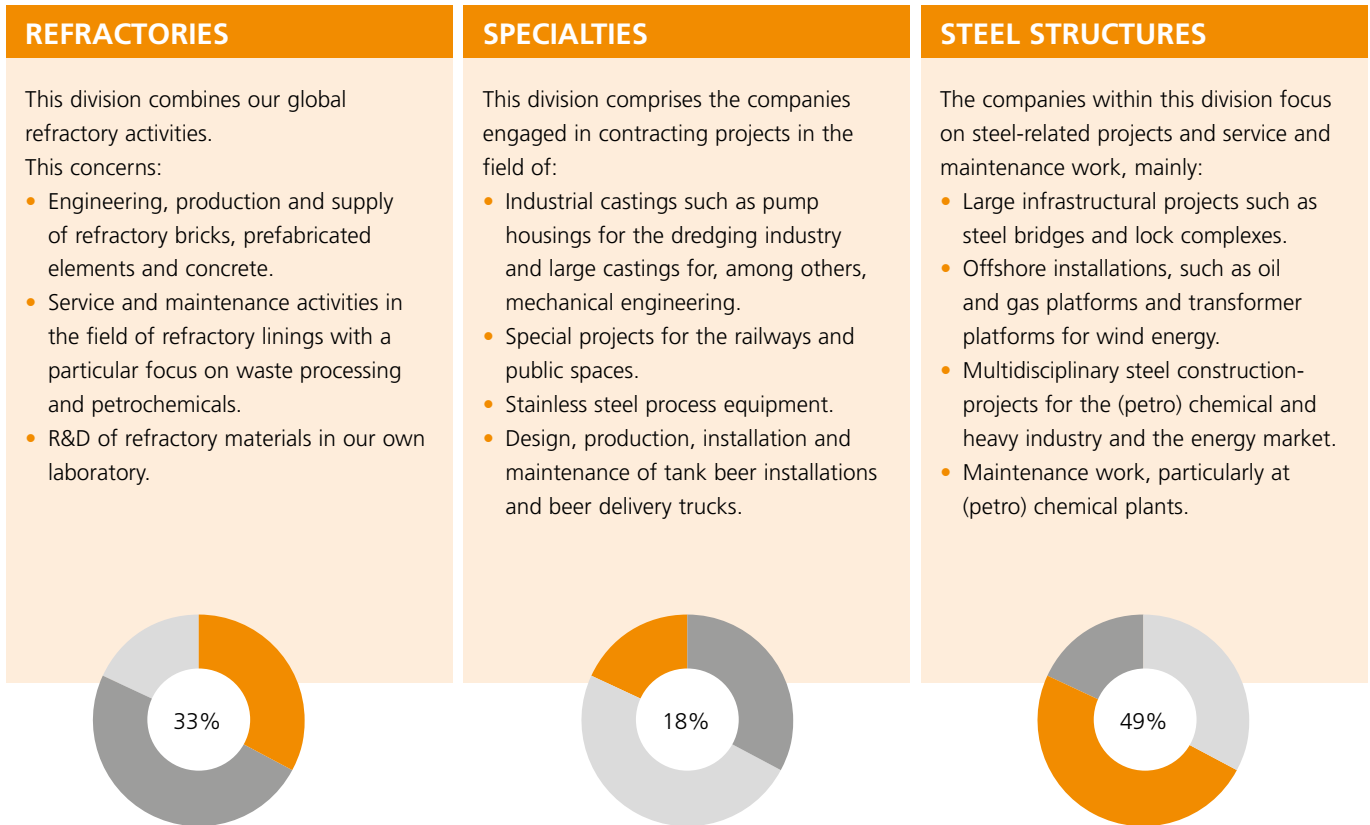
REFRACTORIES

This division combines our global refractory activities.
This concerns:
• Engineering, production and supply of refractory bricks, prefabricated elements and concrete.
• Service and maintenance activities in the field of refractory linings with a particular focus on waste processing and petrochemicals.
• R&D of refractory materials in our own laboratory.

33%

SPECIALTIES

This division comprises the companies engaged in contracting projects in the field of:
• Industrial castings such as pump housings for the dredging industry and large castings for, among others, mechanical engineering.
• Special projects for the railways and public spaces.
• Stainless steel process equipment.
• Design, production, installation and maintenance of tank beer installations and beer delivery trucks.

18%

STEEL STRUCTURES

The companies within this division focus on steel-related projects and service and maintenance work, mainly:
• Large infrastructural projects such as steel bridges and lock complexes.
• Offshore installations, such as oil and gas platforms and transformer platforms for wind energy.
• Multidisciplinary steel construction-projects for the (petro) chemical and heavy industry and the energy market.
• Maintenance work, particularly at (petro) chemical plants.

49%